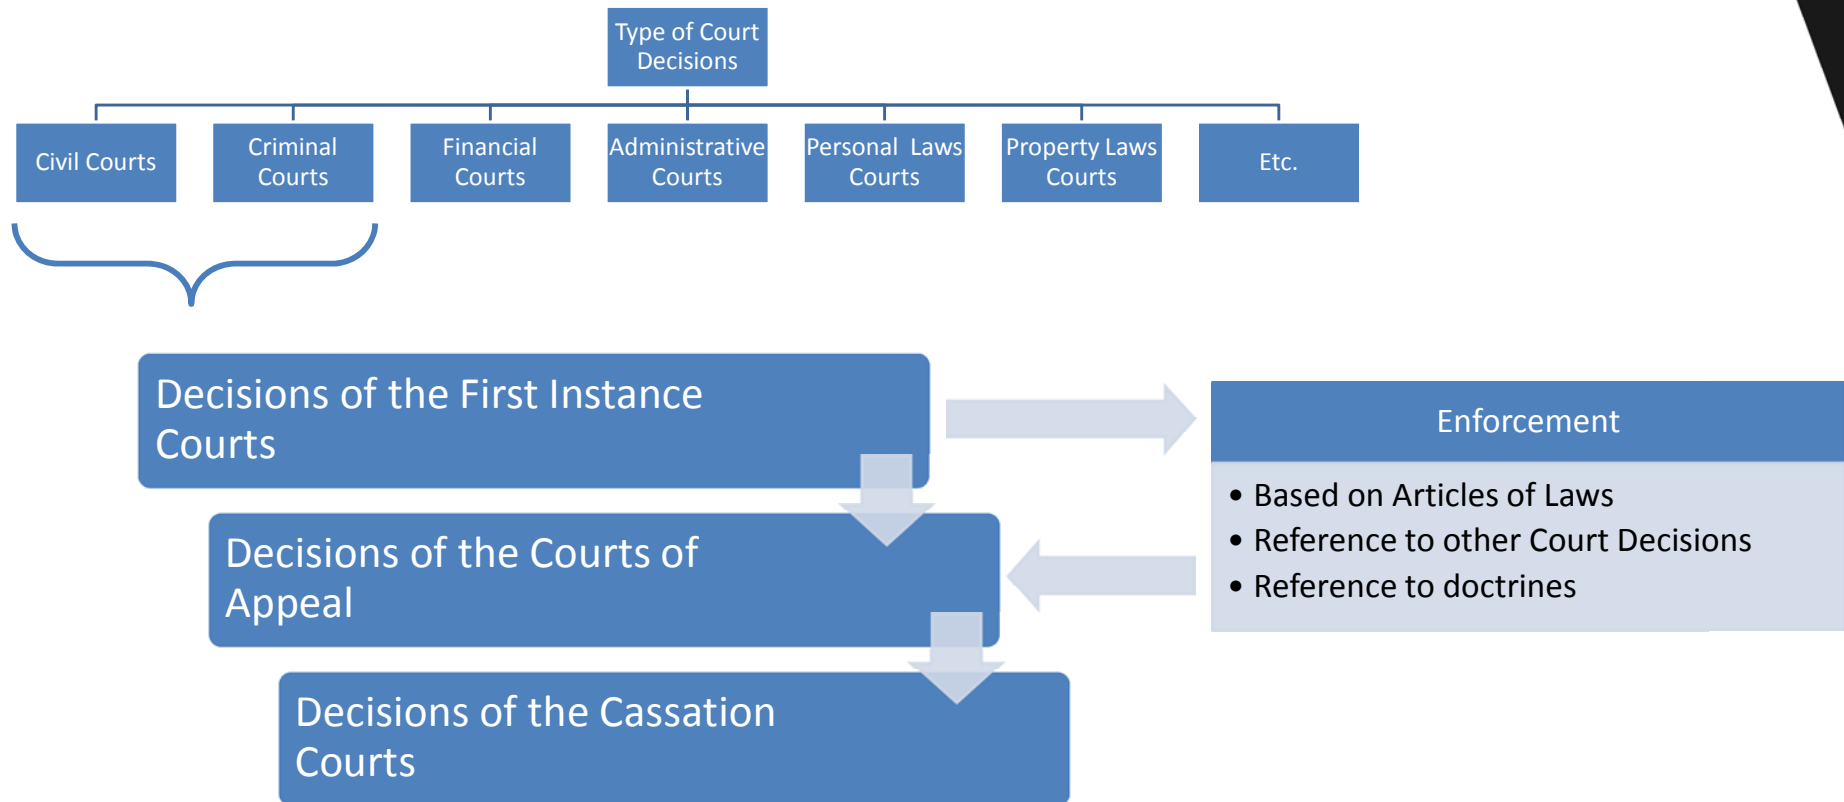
Type of Court Decisions

Civil Courts

Criminal Courts

Financial Courts

Administrative Courts

Personal Laws Courts

Property Laws Courts

Etc.

Decisions of the First Instance Courts

Decisions of the Courts of Appeal

Decisions of the Cassation Courts

Enforcement

• Based on Articles of Laws
• Reference to other Court Decisions
• Reference to doctrines